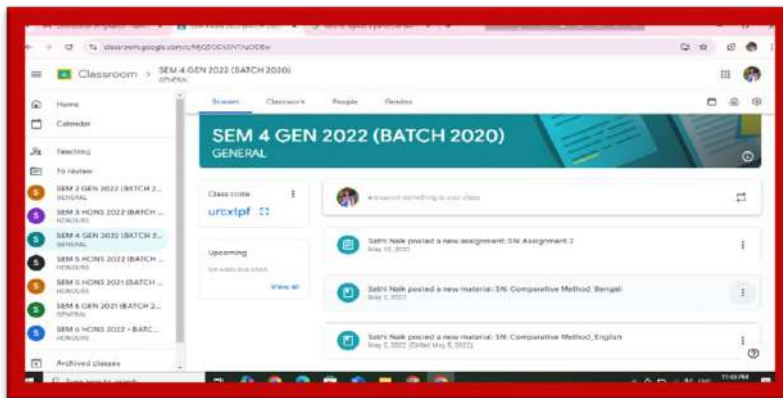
classroom.google.com/c/MjQ5ODk5NTkzODEw

Classroom > SEM 4 GEN 2022 (BATCH 2020)
GENERAL

Home
Calendar
Teaching
To review
SEM 2 GEN 2022 (BATCH 2...
GENERAL
SEM 3 HONS 2022 (BATCH ...
HONOURS
SEM 4 GEN 2022 (BATCH 2...
GENERAL
SEM 5 HONS 2022 (BATCH ...
HONOURS
SEM 5 HONS 2021 (BATCH ...
HONOURS
SEM 6 GEN 2021 (BATCH 2...
GENERAL
SEM 6 HONS 2022 - BATC...
HONOURS
Archived classes

Stream Classwork People Grades

SEM 4 GEN 2022 (BATCH 2020)
GENERAL

Class code
urcxtpf

Upcoming
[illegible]
View all

Announce something to your class

Sathi Naik posted a new assignment: SN Assignment 2
May 11, 2022

Sathi Naik posted a new material: SN: Comparative Method_Bengali
May 5, 2022

Sathi Naik posted a new material: SN: Comparative Method_English
May 5, 2022 (Edited May 5, 2022)

Type here to search
11:49 PM